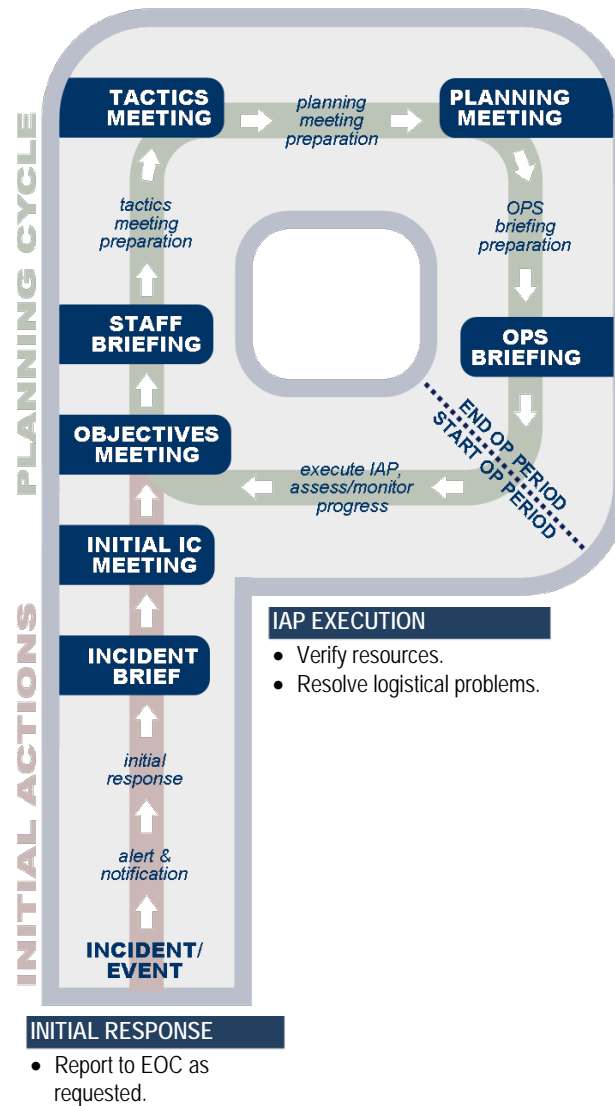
PLANNING CYCLE

TACTICS MEETING

planning meeting preparation

PLANNING MEETING

OPS briefing preparation

OPS BRIEFING

END OP PERIOD
START OP PERIOD

execute IAP, assess/monitor progress

OBJECTIVES MEETING

STAFF BRIEFING

tactics meeting preparation

INITIAL ACTIONS

INITIAL IC MEETING

INCIDENT BRIEF

initial response

alert & notification

INCIDENT/ EVENT

IAP EXECUTION
• Verify resources.
• Resolve logistical problems.

INITIAL RESPONSE
• Report to EOC as requested.